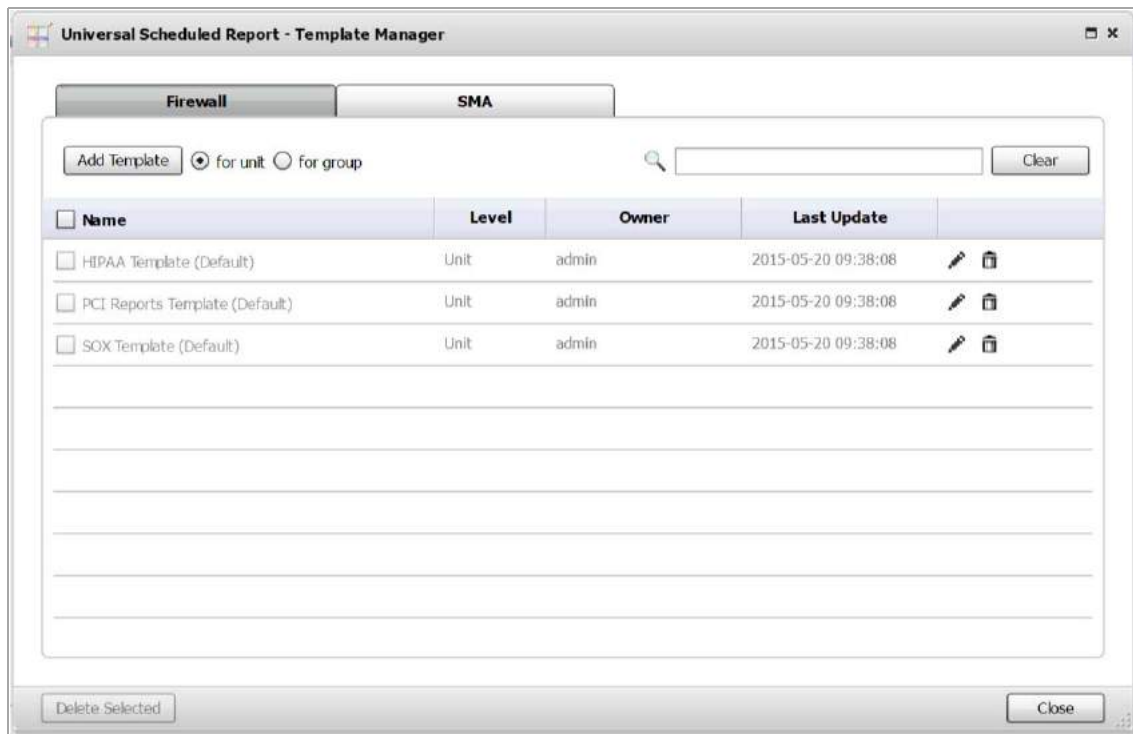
Universal Scheduled Report - Template Manager

Firewall

SMA

Add Template for unit for group

Clear

| Name | Level | Owner | Last Update |
|---|---|---|---|
| HIPAA Template (Default) | Unit | admin | 2015-05-20 09:38:08 |
| PCI Reports Template (Default) | Unit | admin | 2015-05-20 09:38:08 |
| SOX Template (Default) | Unit | admin | 2015-05-20 09:38:08 |

Delete Selected

Close